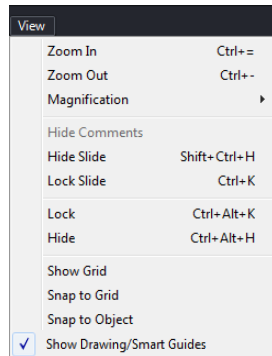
View

Zoom In Ctrl+=
Zoom Out Ctrl+-
Magnification

Hide Comments
Hide Slide Shift+Ctrl+H
Lock Slide Ctrl+K

Lock Ctrl+Alt+K
Hide Ctrl+Alt+H

Show Grid
Snap to Grid
Snap to Object
✓ Show Drawing/Smart Guides